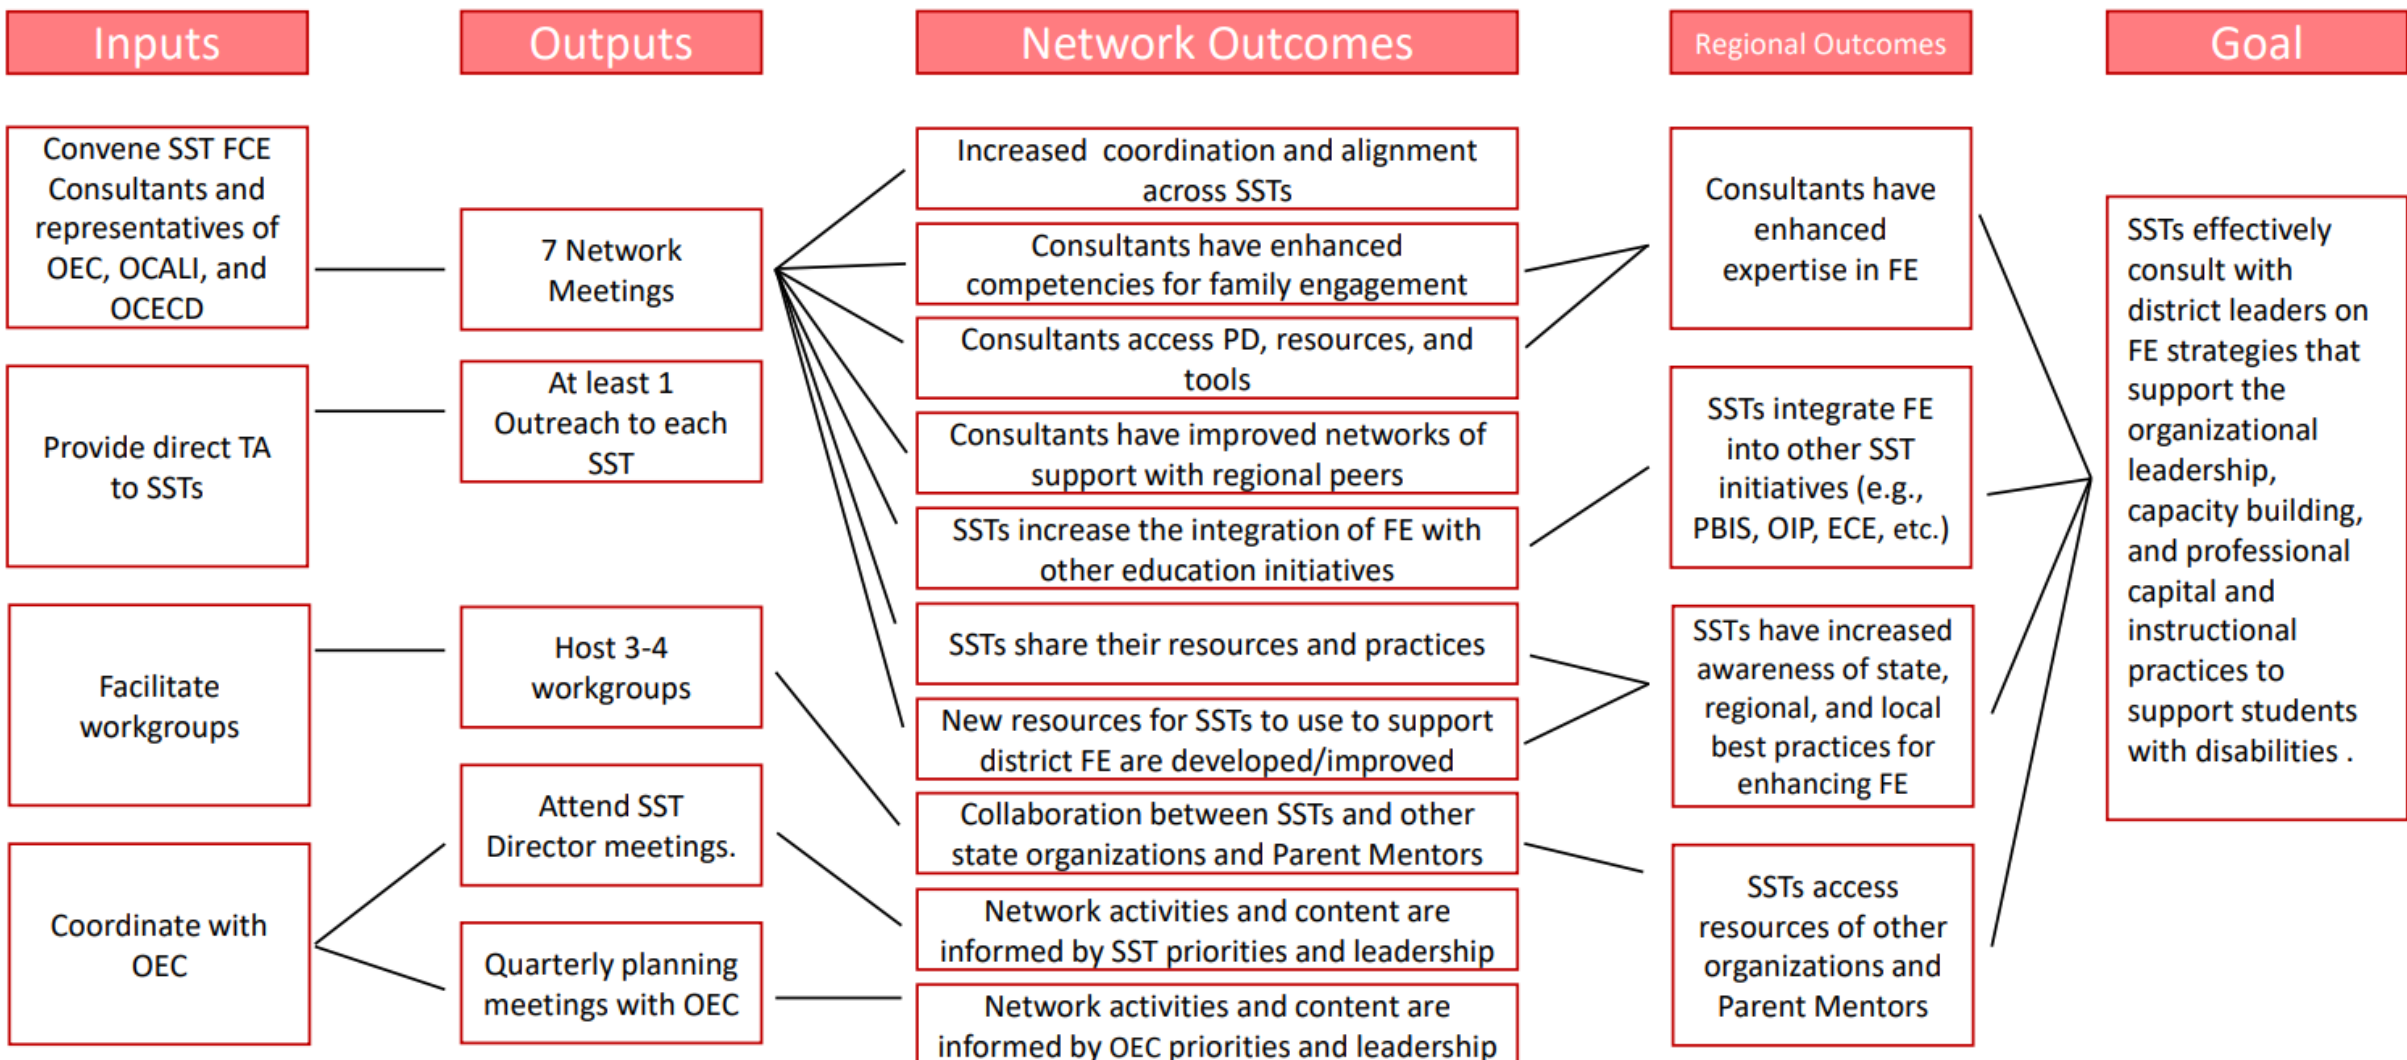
Inputs

Outputs

Network Outcomes

Regional Outcomes

Goal

Convene SST FCE Consultants and representatives of OEC, OCALI, and OCECD

Provide direct TA to SSTs

Facilitate workgroups

Coordinate with OEC

7 Network Meetings

At least 1 Outreach to each SST

Host 3-4 workgroups

Attend SST Director meetings.

Quarterly planning meetings with OEC

Increased coordination and alignment across SSTs

Consultants have enhanced competencies for family engagement

Consultants access PD, resources, and tools

Consultants have improved networks of support with regional peers

SSTs increase the integration of FE with other education initiatives

SSTs share their resources and practices

New resources for SSTs to use to support district FE are developed/improved

Collaboration between SSTs and other state organizations and Parent Mentors

Network activities and content are informed by SST priorities and leadership

Network activities and content are informed by OEC priorities and leadership

Consultants have enhanced expertise in FE

SSTs integrate FE into other SST initiatives (e.g., PBIS, OIP, ECE, etc.)

SSTs have increased awareness of state, regional, and local best practices for enhancing FE

SSTs access resources of other organizations and Parent Mentors

SSTs effectively consult with district leaders on FE strategies that support the organizational leadership, capacity building, and professional capital and instructional practices to support students with disabilities .